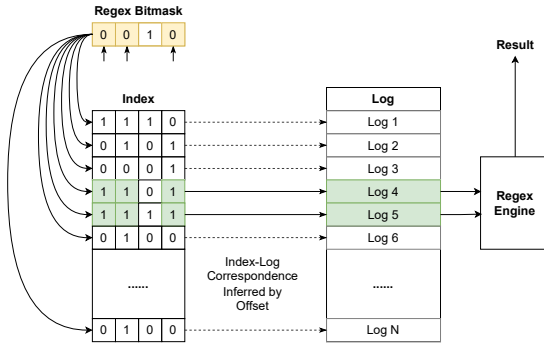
Regex Bitmask

| 0 | 0 | 1 | 0 |
|---|---|---|---|

Index

| 1 | 1 | 1 | 0 |
|---|---|---|---|
| 0 | 1 | 0 | 1 |
| 0 | 0 | 0 | 1 |
| 1 | 1 | 0 | 1 |
| 1 | 1 | 1 | 1 |
| 0 | 1 | 0 | 0 |
| ...... | | | |
| 0 | 1 | 0 | 0 |

Log

| Log |
|---|
| Log 1 |
| Log 2 |
| Log 3 |
| Log 4 |
| Log 5 |
| Log 6 |
| ...... |
| Log N |

Index-Log Correspondence Inferred by Offset

Regex Engine

Result